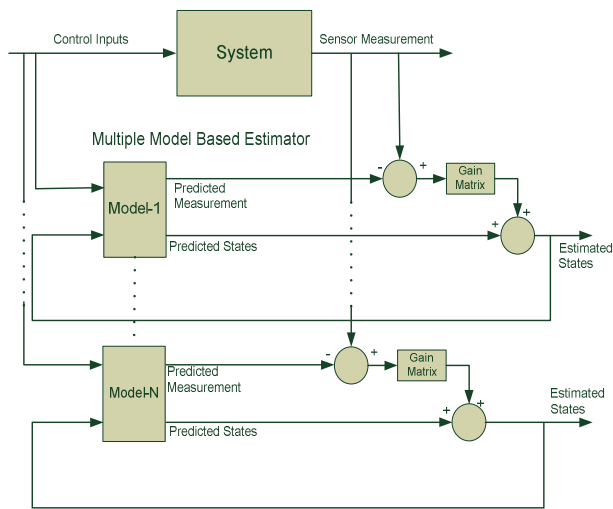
Control Inputs

System

Sensor Measurement

Multiple Model Based Estimator

Model-1

Predicted Measurement

Predicted States

-

+

Gain Matrix

+

+

Estimated States

Model-N

Predicted Measurement

Predicted States

-

+

Gain Matrix

+

+

Estimated States